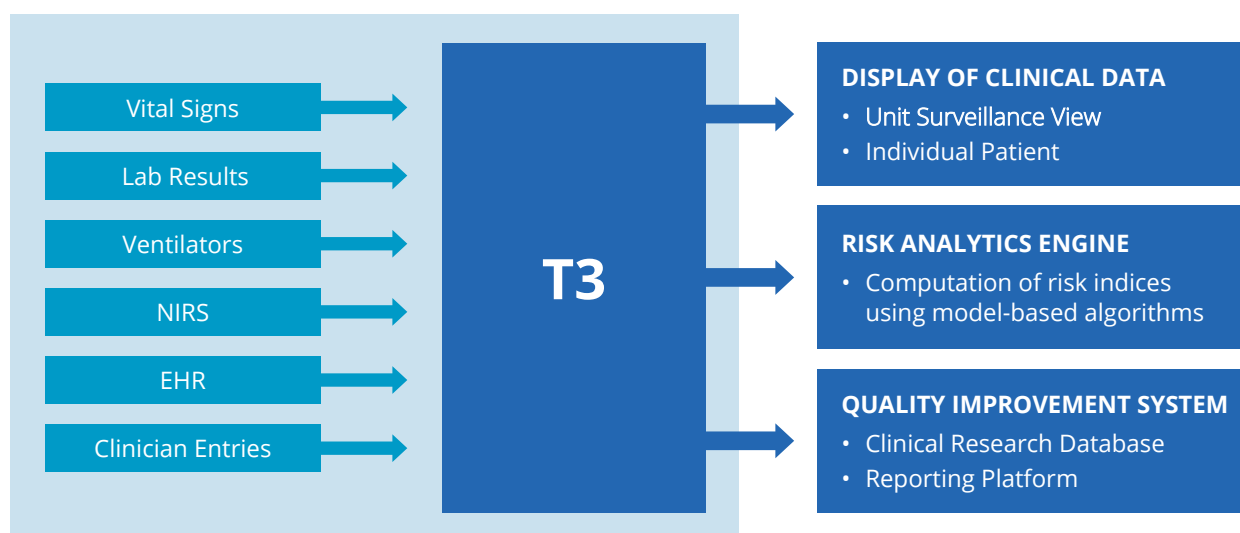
Vital Signs

Lab Results

Ventilators

NIRS

EHR

Clinician Entries

T3

DISPLAY OF CLINICAL DATA
• Unit Surveillance View
• Individual Patient

RISK ANALYTICS ENGINE
• Computation of risk indices using model-based algorithms

QUALITY IMPROVEMENT SYSTEM
• Clinical Research Database
• Reporting Platform